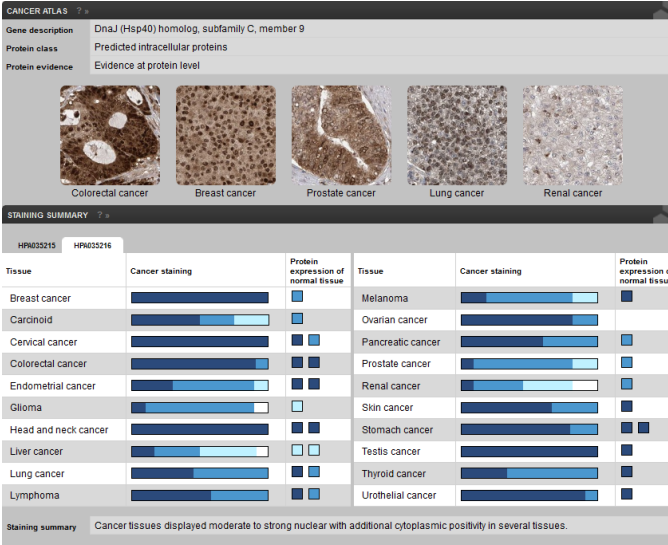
CANCER ATLAS ? »

| | |
|---|---|
| Gene description | DnaJ (Hsp40) homolog, subfamily C, member 9 |
| Protein class | Predicted intracellular proteins |
| Protein evidence | Evidence at protein level |

Colorectal cancer
Breast cancer
Prostate cancer
Lung cancer
Renal cancer

STAINING SUMMARY ? »

HPA035215 HPA035216

| Tissue | Cancer staining | Protein expression of normal tissue |
|---|---|---|
| Breast cancer | | |
| Carcinoid | | |
| Cervical cancer | | |
| Colorectal cancer | | |
| Endometrial cancer | | |
| Glioma | | |
| Head and neck cancer | | |
| Liver cancer | | |
| Lung cancer | | |
| Lymphoma | | |

| Tissue | Cancer staining | Protein expression of normal tissue |
|---|---|---|
| Melanoma | | |
| Ovarian cancer | | |
| Pancreatic cancer | | |
| Prostate cancer | | |
| Renal cancer | | |
| Skin cancer | | |
| Stomach cancer | | |
| Testis cancer | | |
| Thyroid cancer | | |
| Urothelial cancer | | |

Staining summary Cancer tissues displayed moderate to strong nuclear with additional cytoplasmic positivity in several tissues.